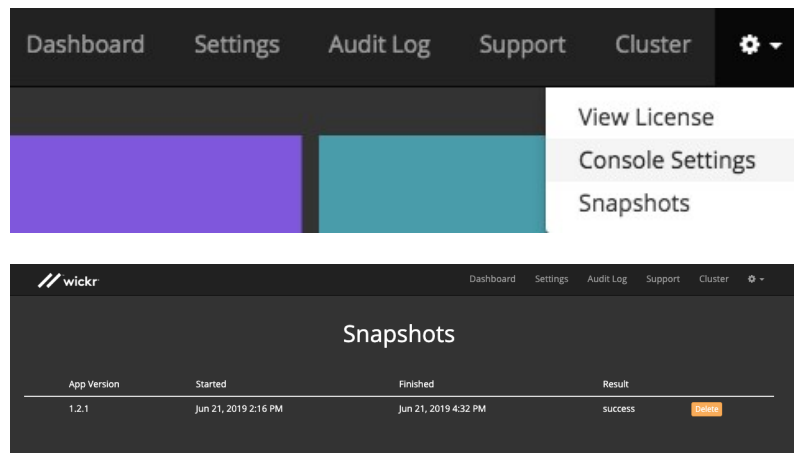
Dashboard Settings Audit Log Support Cluster

View License
Console Settings
Snapshots

wickr

Dashboard Settings Audit Log Support Cluster

Snapshots

| App Version | Started | Finished | Result | |
|---|---|---|---|---|
| 1.2.1 | Jun 21, 2019 2:16 PM | Jun 21, 2019 4:32 PM | success | Delete |